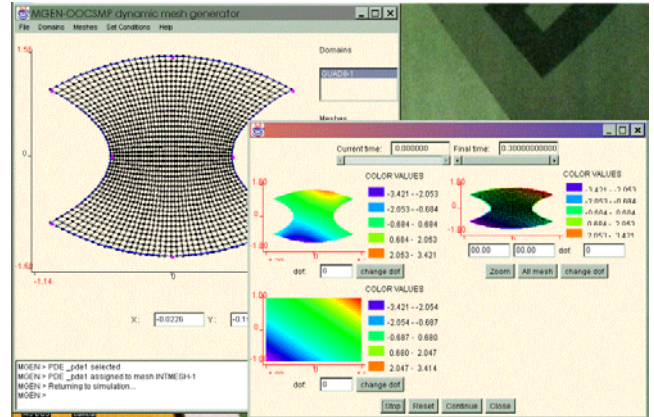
MGEN-OOCSMP dynamic mesh generator

File Domains Meshes Set Conditions Help

Domains

QUADR-1

Meshes

1.50

0

-1.60

-1.14

0

X: -0.0226 Y: -0.1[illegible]

MGEN > PDE _pde1 selected
MGEN > PDE _pde1 assigned to mesh INTMESH-1
MGEN > Returning to simulation...
MGEN >

Current time: 0.000000

Final time: 0.300000000

COLOR VALUES

-3.421 - -2.053
-2.053 - -0.684
-0.684 - 0.684
0.684 - 2.053
2.053 - 3.421

1.00

0

-1.00

dof: 0

change dof

COLOR VALUES

-3.421 - -2.053
-2.053 - -0.684
-0.684 - 0.684
0.684 - 2.053
2.053 - 3.421

00.00 00.00 dof: 0

Zoom All mesh change dof

COLOR VALUES

-3.421 - -2.054
-2.054 - -0.687
-0.687 - 0.680
0.680 - 2.047
2.047 - 3.414

1.00

-1.00

dof: 0

change dof

Stop Reset Continue Close